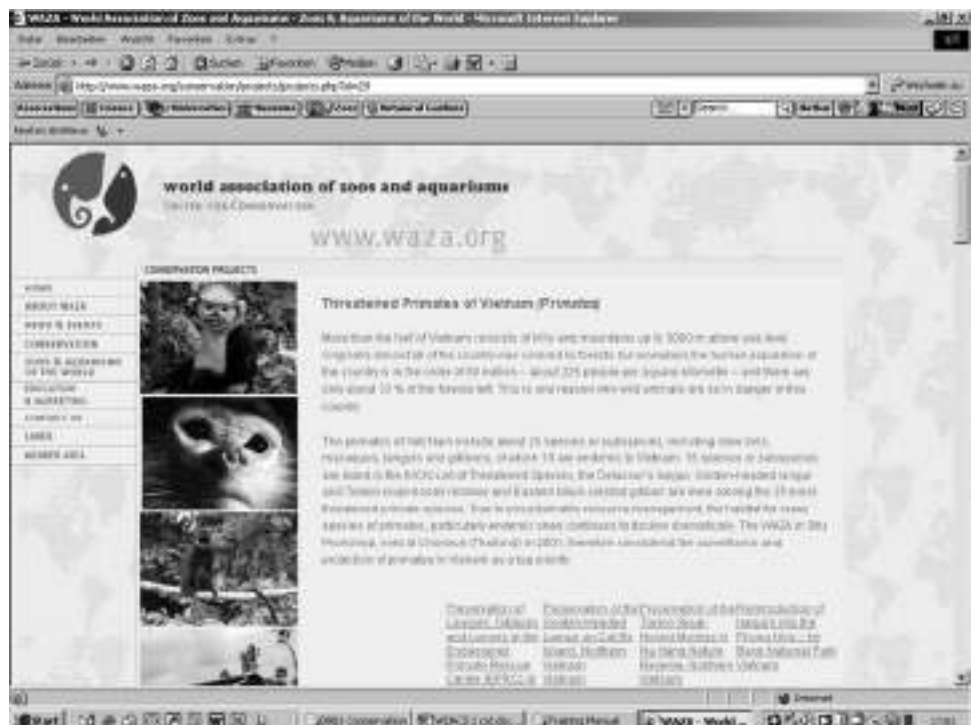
WAZA - World Association of Zoos and Aquariums - Zoos & Aquariums of the World - Microsoft Internet Explorer

Datei Bearbeiten Ansicht Favoriten Extras ?

Zurück Suchen Favoriten Medien

Adresse http://www.waza.org/conservation/projects/projects.php?id=29 Wechseln zu

Links

world association of zoos and aquariums

www.waza.org

CONSERVATION PROJECTS

HOME
ABOUT WAZA
NEWS & EVENTS
CONSERVATION
ZOOS & AQUARIUMS OF THE WORLD
EDUCATION & MARKETING
CONTACT US
LINKS
MEMBER AREA

Threatened Primates of Vietnam (Primates)

More than the half of Vietnam consists of hilly and mountains up to 3000 m above sea level. Originally around of of the country was covered to forests but nowadays the human population of the country is in the order of 80 million – about 225 people per square kilometre – and there are only about 10 % of the forests left. This is one reason why wild animals are so in danger in this country.

The primates of Vietnam include about 25 species or subspecies, including slow loris, macaques, langurs and gibbons, of which 18 are endemic to Vietnam. 15 species or subspecies are listed in the IUCN List of Threatened Species, the Delacour's langur, Golden-headed langur and Tonkin snub-nosed monkey and Eastern black crested gibbon are even among the 25 most threatened primate species. Due to unsustainable resource management, the habitat for many species of primates, particularly endemic ones continues to decline dramatically. The WAZA in Situ Proceeding, held in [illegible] (Thailand) in 2003, therefore considered the surveillance and protection of primates in Vietnam as a top priority.

Preservation of Langurs, Gibbons and Lorises in the Endangered Primate Rescue Center (EPRC) in

Preservation of the Golden-headed Langur on Cat Ba Island, Northern Vietnam

Preservation of the Tonkin Snub-nosed Monkey in Na Hang Nature Reserve, Northern Vietnam

Reintroduction of langurs into the Phong Nha – Ke Bang National Park Vietnam

Internet

Start